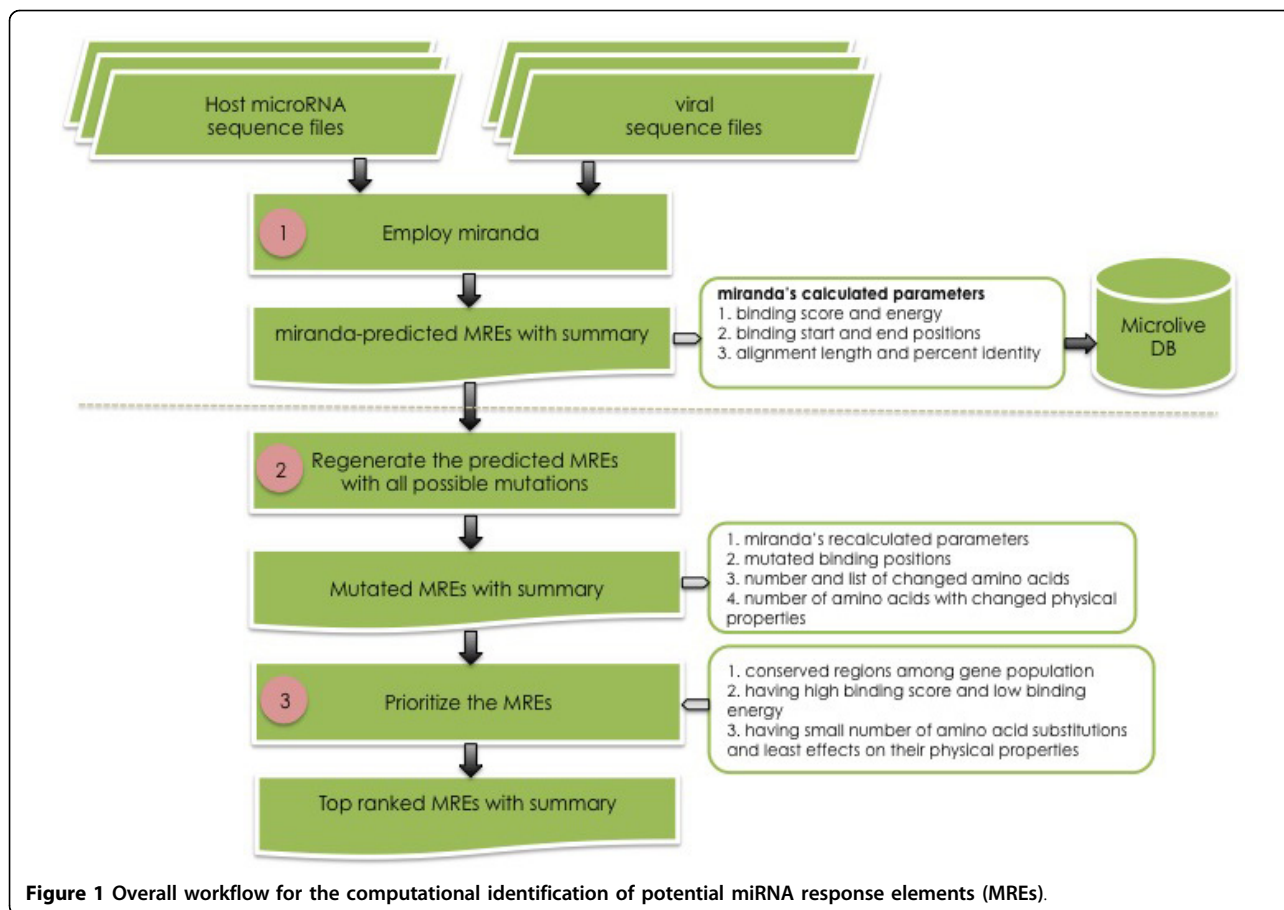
Host microRNA sequence files

viral sequence files

1

Employ miranda

miranda-predicted MREs with summary

miranda's calculated parameters
1. binding score and energy
2. binding start and end positions
3. alignment length and percent identity

Microlive DB

2

Regenerate the predicted MREs with all possible mutations

Mutated MREs with summary

1. miranda's recalculated parameters
2. mutated binding positions
3. number and list of changed amino acids
4. number of amino acids with changed physical properties

3

Prioritize the MREs

1. conserved regions among gene population
2. having high binding score and low binding energy
3. having small number of amino acid substitutions and least effects on their physical properties

Top ranked MREs with summary

Figure 1 Overall workflow for the computational identification of potential miRNA response elements (MREs).